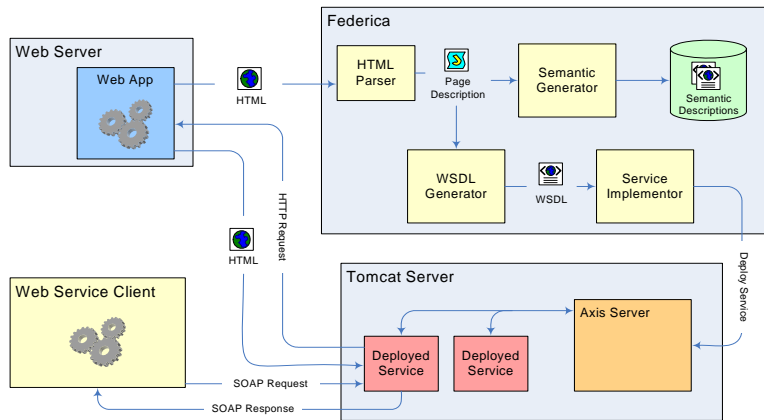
Federica

Web Server

Web App

HTML

HTML Parser

Page Description

Semantic Generator

Semantic Descriptions

WSDL Generator

WSDL

Service Implementor

HTTP Request

HTML

Deploy Service

Tomcat Server

Web Service Client

Axis Server

Deployed Service

Deployed Service

SOAP Request

SOAP Response